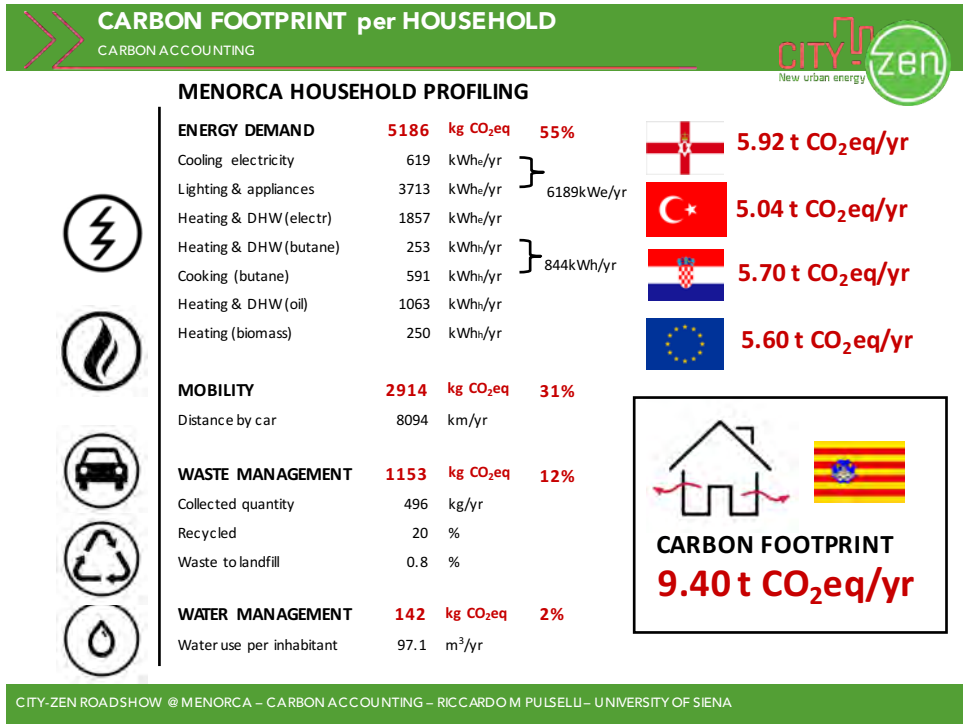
CARBON FOOTPRINT per HOUSEHOLD
CARBON ACCOUNTING

CITY-zen
New urban energy

MENORCA HOUSEHOLD PROFILING

| | | | |
|---|---|---|---|
| ENERGY DEMAND | 5186 | kg $CO_2eq$ | 55% |
| Cooling electricity | 619 | $kWh_e/yr$ | |
| Lighting & appliances | 3713 | $kWh_e/yr$ | 6189kWe/yr |
| Heating & DHW (electr) | 1857 | $kWh_e/yr$ | |
| Heating & DHW (butane) | 253 | $kWh_h/yr$ | |
| Cooking (butane) | 591 | $kWh_h/yr$ | 844kWh/yr |
| Heating & DHW (oil) | 1063 | $kWh_h/yr$ | |
| Heating (biomass) | 250 | $kWh_h/yr$ | |
| MOBILITY | 2914 | kg $CO_2eq$ | 31% |
| Distance by car | 8094 | km/yr | |
| WASTE MANAGEMENT | 1153 | kg $CO_2eq$ | 12% |
| Collected quantity | 496 | kg/yr | |
| Recycled | 20 | % | |
| Waste to landfill | 0.8 | % | |
| WATER MANAGEMENT | 142 | kg $CO_2eq$ | 2% |
| Water use per inhabitant | 97.1 | $m^3/yr$ | |

5.92 t $CO_2eq/yr$
5.04 t $CO_2eq/yr$
5.70 t $CO_2eq/yr$
5.60 t $CO_2eq/yr$

CARBON FOOTPRINT
9.40 t $CO_2eq/yr$

CITY-ZEN ROADSHOW @ MENORCA – CARBON ACCOUNTING – RICCARDO M PULSELLI – UNIVERSITY OF SIENA